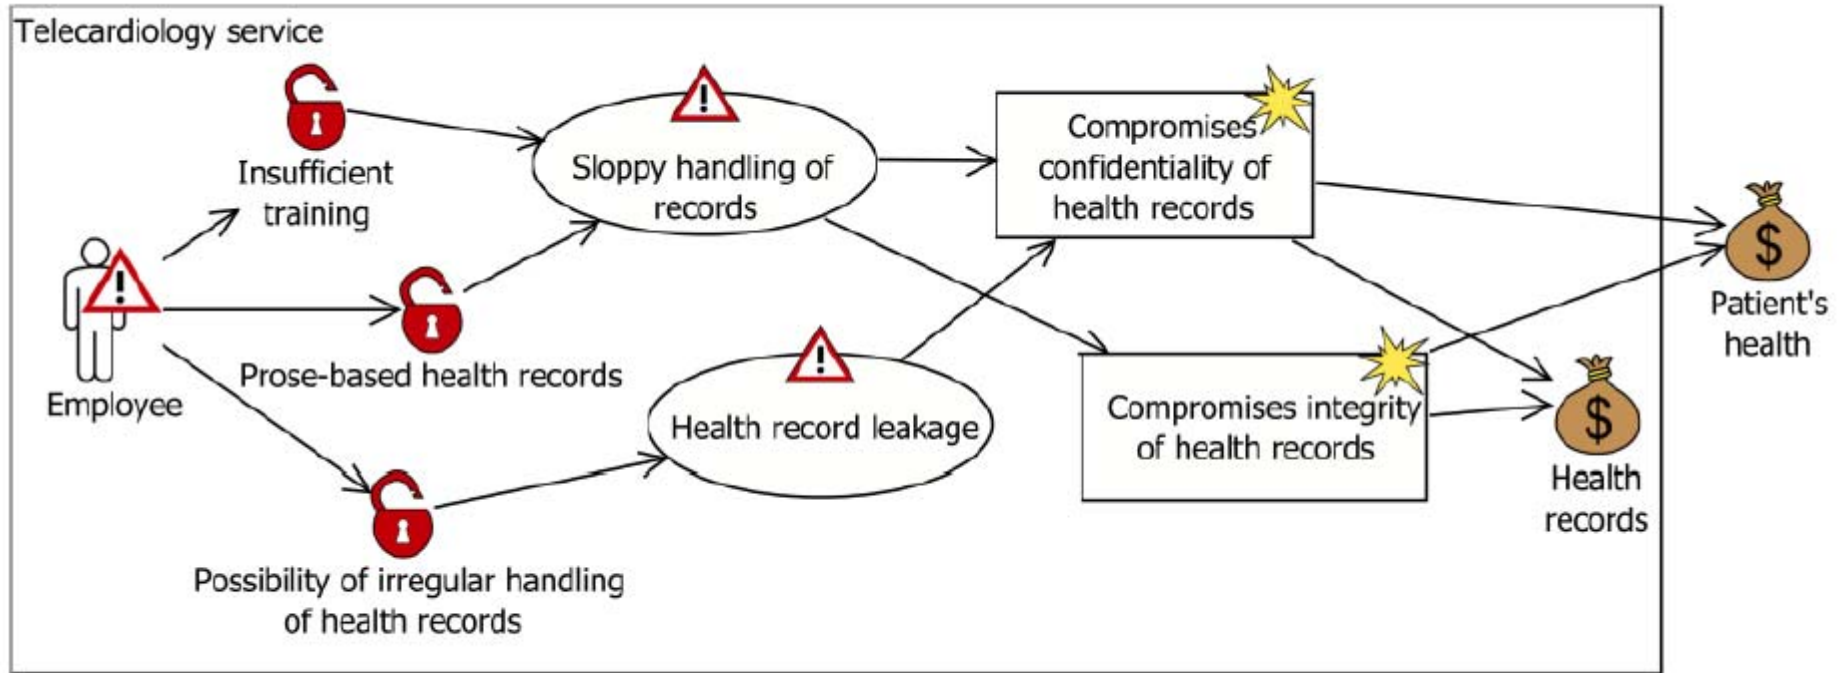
Telecardiology service

Insufficient training

Sloppy handling of records

Compromises confidentiality of health records

Patient's health

Employee

Prose-based health records

Health record leakage

Compromises integrity of health records

Health records

Possibility of irregular handling of health records

$

$